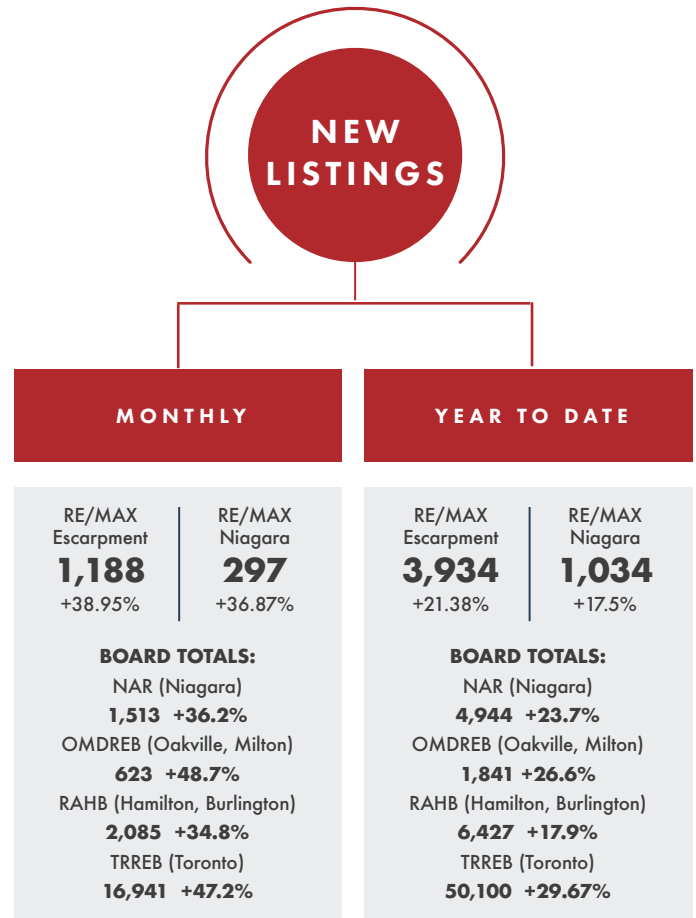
NEW LISTINGS

MONTHLY

RE/MAX Escarpment
1,188
+38.95%

RE/MAX Niagara
297
+36.87%

BOARD TOTALS:
NAR (Niagara)
1,513 +36.2%
OMDREB (Oakville, Milton)
623 +48.7%
RAHB (Hamilton, Burlington)
2,085 +34.8%
TRREB (Toronto)
16,941 +47.2%

YEAR TO DATE

RE/MAX Escarpment
3,934
+21.38%

RE/MAX Niagara
1,034
+17.5%

BOARD TOTALS:
NAR (Niagara)
4,944 +23.7%
OMDREB (Oakville, Milton)
1,841 +26.6%
RAHB (Hamilton, Burlington)
6,427 +17.9%
TRREB (Toronto)
50,100 +29.67%